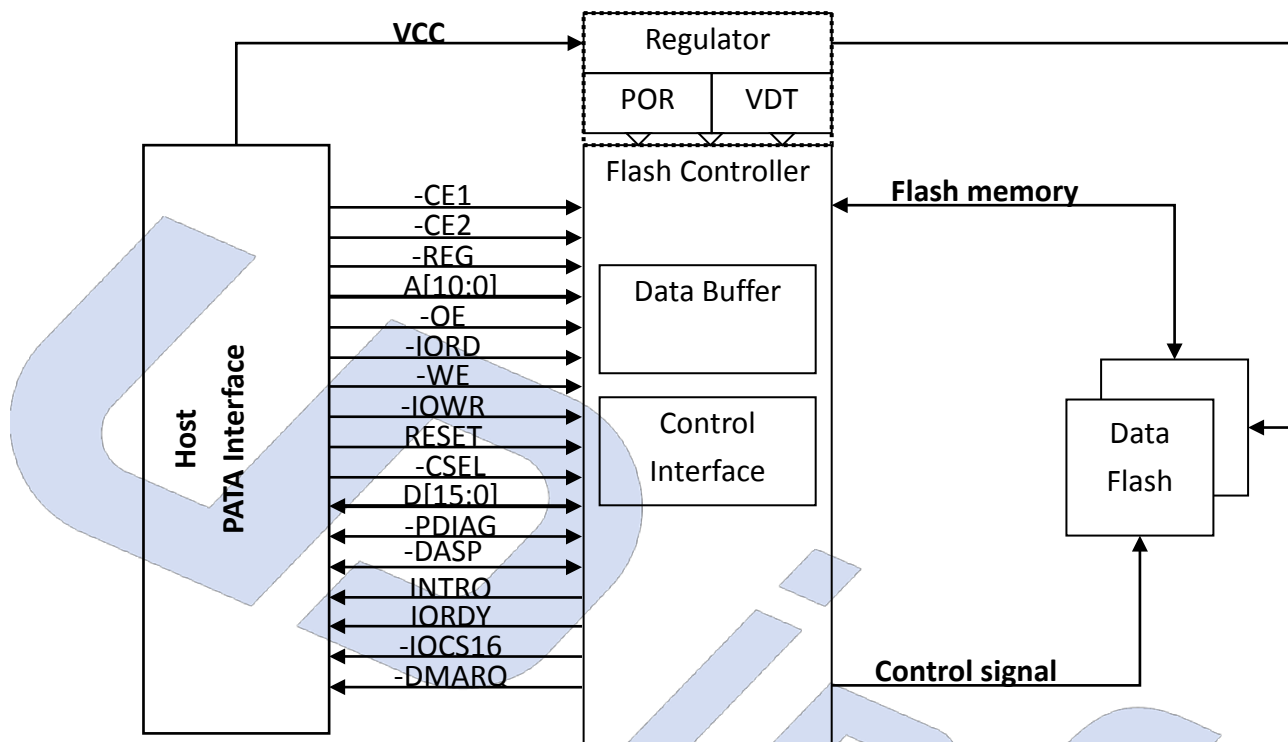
VCC
Regulator
POR
VDT
Flash Controller
Flash memory
Host
PATA Interface
-CE1
-CE2
-REG
A[10:0]
-OE
-IORD
-WE
-IOWR
RESET
-CSEL
D[15:0]
-PDIAG
-DASP
INTRQ
IORDY
-IOCS16
-DMARQ
Data Buffer
Control Interface
Data Flash
Control signal